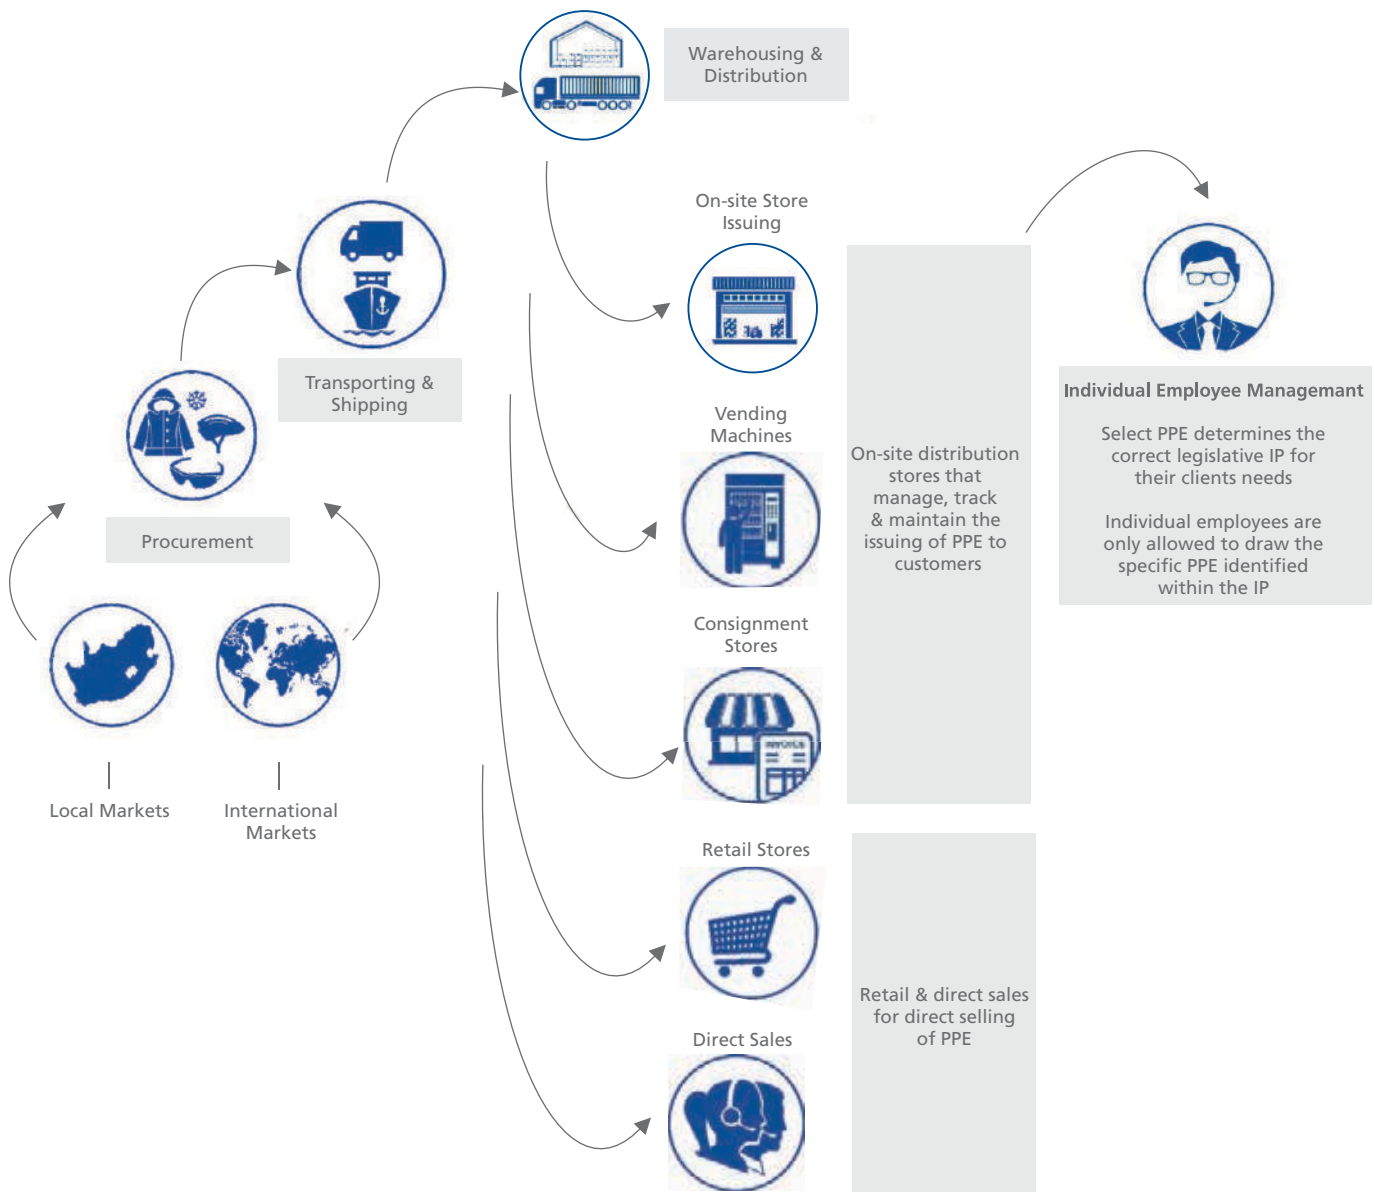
Warehousing & Distribution

Transporting & Shipping

Procurement

Local Markets

International Markets

On-site Store Issuing

Vending Machines

Consignment Stores

Retail Stores

Direct Sales

On-site distribution stores that manage, track & maintain the issuing of PPE to customers

Retail & direct sales for direct selling of PPE

Individual Employee Managemant

Select PPE determines the correct legislative IP for their clients needs

Individual employees are only allowed to draw the specific PPE identified within the IP